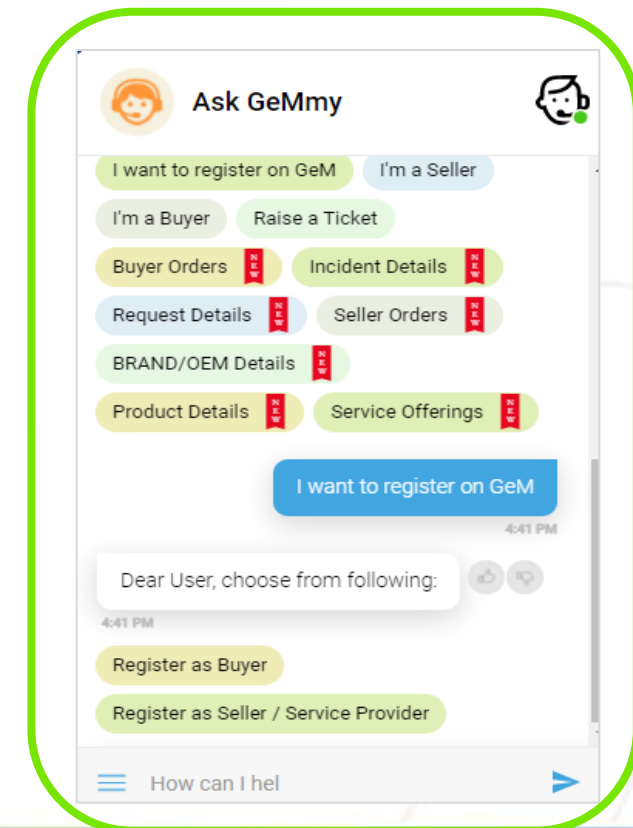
Ask GeMmy

I want to register on GeM
I'm a Seller
I'm a Buyer
Raise a Ticket
Buyer Orders NEW
Incident Details NEW
Request Details NEW
Seller Orders NEW
BRAND/OEM Details NEW
Product Details NEW
Service Offerings NEW

I want to register on GeM
4:41 PM

Dear User, choose from following:
4:41 PM

Register as Buyer
Register as Seller / Service Provider

How can I hel